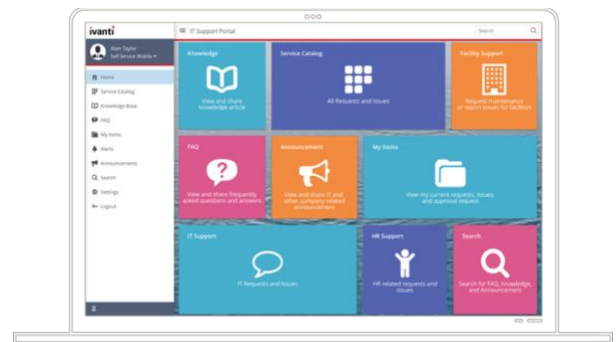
ivanti

IT Support Portal

Search

Alan Taylor
Self Service Mobile

Home
Service Catalog
Knowledge Base
FAQ
My Items
Alerts
Announcements
Search
Settings
Logout

Knowledge
View and share knowledge article

Service Catalog
All Requests and Issues

Facility Support
Request maintenance or report issues for facilities

FAQ
View and share frequently asked questions and answers

Announcement
View and share IT and other company related announcement

My Items
View my current requests, issues, and approval request

IT Support
IT Requests and Issues

HR Support
HR related requests and issues

Search
Search for FAQ, Knowledge, and Announcement